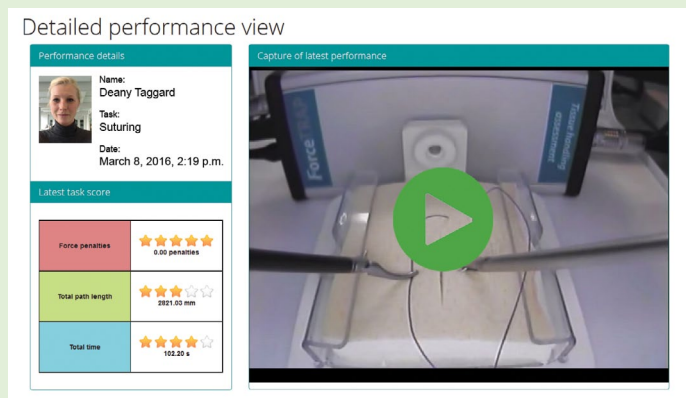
Detailed performance view

Performance details

Name:
Deany Taggard

Task:
Suturing

Date:
March 8, 2016, 2:19 p.m.

Latest task score

| Force penalties | 0.00 penalties |
|---|---|
| Total path length | 2821.03 mm |
| Total time | 102.20 s |

Capture of latest performance

ForceTRAP

Tissue handling assessment